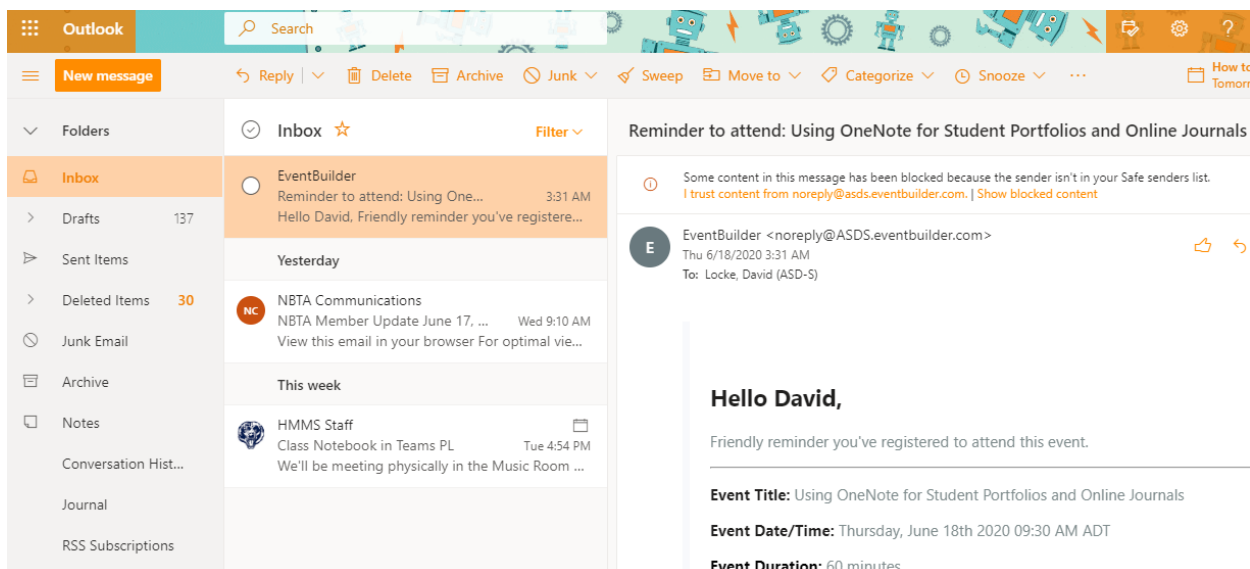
Outlook
Search
?
New message
Reply
Delete
Archive
Junk
Sweep
Move to
Categorize
Snooze
...
How to
Tomorr

Folders
Inbox
Drafts 137
Sent Items
Deleted Items 30
Junk Email
Archive
Notes
Conversation Hist...
Journal
RSS Subscriptions

Inbox
Filter

EventBuilder
Reminder to attend: Using One... 3:31 AM
Hello David, Friendly reminder you've registere...

Yesterday

NC
NBTA Communications
NBTA Member Update June 17, ... Wed 9:10 AM
View this email in your browser For optimal vie...

This week

HMMS Staff
Class Notebook in Teams PL Tue 4:54 PM
We'll be meeting physically in the Music Room ...

Reminder to attend: Using OneNote for Student Portfolios and Online Journals

Some content in this message has been blocked because the sender isn't in your Safe senders list.
I trust content from noreply@asds.eventbuilder.com. | Show blocked content

E
EventBuilder <noreply@ASDS.eventbuilder.com>
Thu 6/18/2020 3:31 AM
To: Locke, David (ASD-S)

Hello David,

Friendly reminder you've registered to attend this event.

Event Title: Using OneNote for Student Portfolios and Online Journals

Event Date/Time: Thursday, June 18th 2020 09:30 AM ADT

Event Duration: 60 minutes